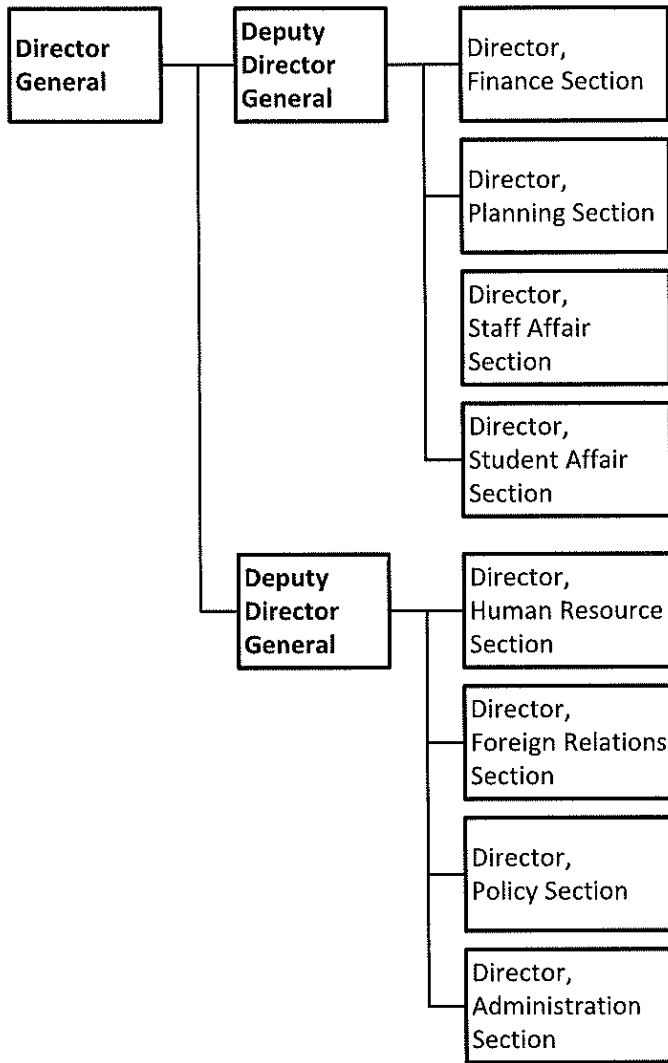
Director General

Deputy Director General

Director, Finance Section

Director, Planning Section

Director, Staff Affair Section

Director, Student Affair Section

Deputy Director General

Director, Human Resource Section

Director, Foreign Relations Section

Director, Policy Section

Director, Administration Section